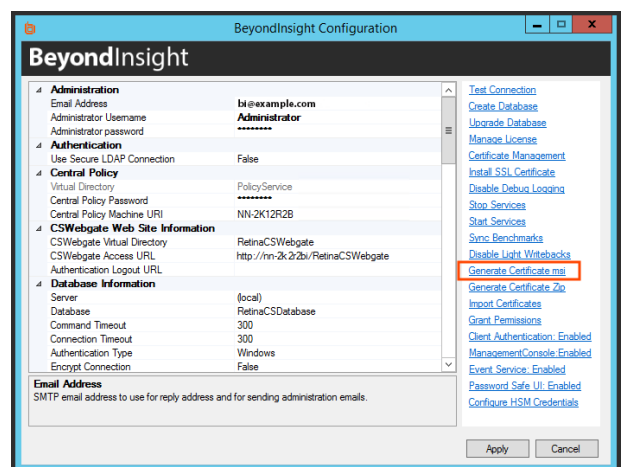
BeyondInsight Configuration

BeyondInsight

| | |
|---|---|
| **Administration** | |
| Email Address | bi@example.com |
| Administrator Username | Administrator |
| Administrator password | •••••••• |
| **Authentication** | |
| Use Secure LDAP Connection | False |
| **Central Policy** | |
| Virtual Directory | PolicyService |
| Central Policy Password | •••••••• |
| Central Policy Machine URI | NN-2K12R2B |
| **CSWebgate Web Site Information** | |
| CSWebgate Virtual Directory | RetinaCSWebgate |
| CSWebgate Access URL | http://nn-2k2r2bi/RetinaCSWebgate |
| Authentication Logout URL | |
| **Database Information** | |
| Server | (local) |
| Database | RetinaCSDatabase |
| Command Timeout | 300 |
| Connection Timeout | 300 |
| Authentication Type | Windows |
| Encrypt Connection | False |

Email Address
SMTP email address to use for reply address and for sending administration emails.

Test Connection
Create Database
Upgrade Database
Manage License
Certificate Management
Install SSL Certificate
Disable Debug Logging
Stop Services
Start Services
Sync Benchmarks
Disable Light Writebacks
Generate Certificate msi
Generate Certificate Zip
Import Certificates
Grant Permissions
Client Authentication: Enabled
ManagementConsole:Enabled
Event Service: Enabled
Password Safe UI: Enabled
Configure HSM Credentials

Apply
Cancel